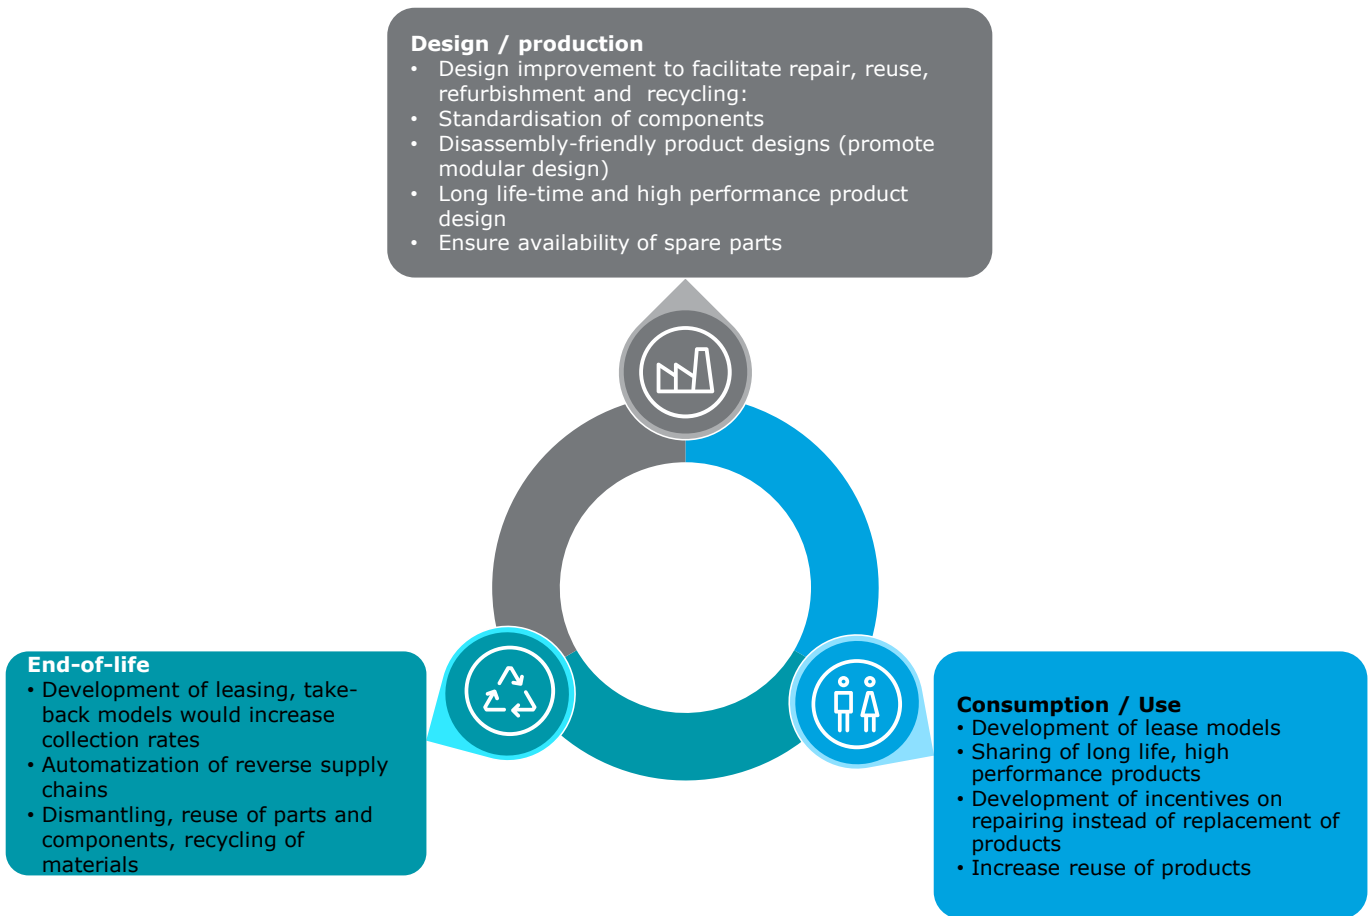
Design / production
• Design improvement to facilitate repair, reuse, refurbishment and recycling:
• Standardisation of components
• Disassembly-friendly product designs (promote modular design)
• Long life-time and high performance product design
• Ensure availability of spare parts

End-of-life
• Development of leasing, take-back models would increase collection rates
• Automatization of reverse supply chains
• Dismantling, reuse of parts and components, recycling of materials

Consumption / Use
• Development of lease models
• Sharing of long life, high performance products
• Development of incentives on repairing instead of replacement of products
• Increase reuse of products